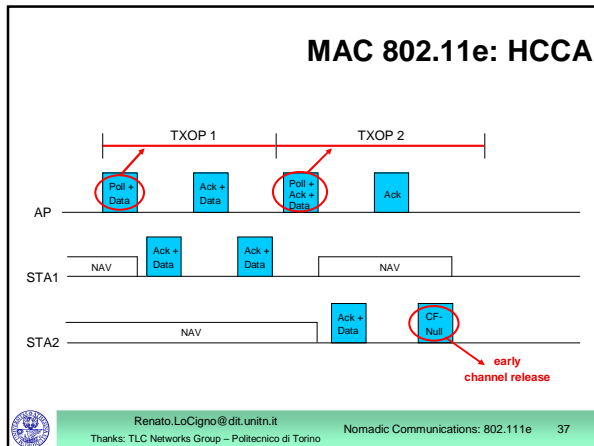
MAC 802.11e: HCCA

TXOP 1

TXOP 2

Poll + Data

Ack + Data

Poll + Ack + Data

Ack

AP

NAV

Ack + Data

Ack + Data

NAV

STA1

NAV

Ack + Data

CF-Null

STA2

early channel release

Renato.LoCigno@dit.unitn.it

Thanks: TLC Networks Group – Politecnico di Torino

Nomadic Communications: 802.111e

37